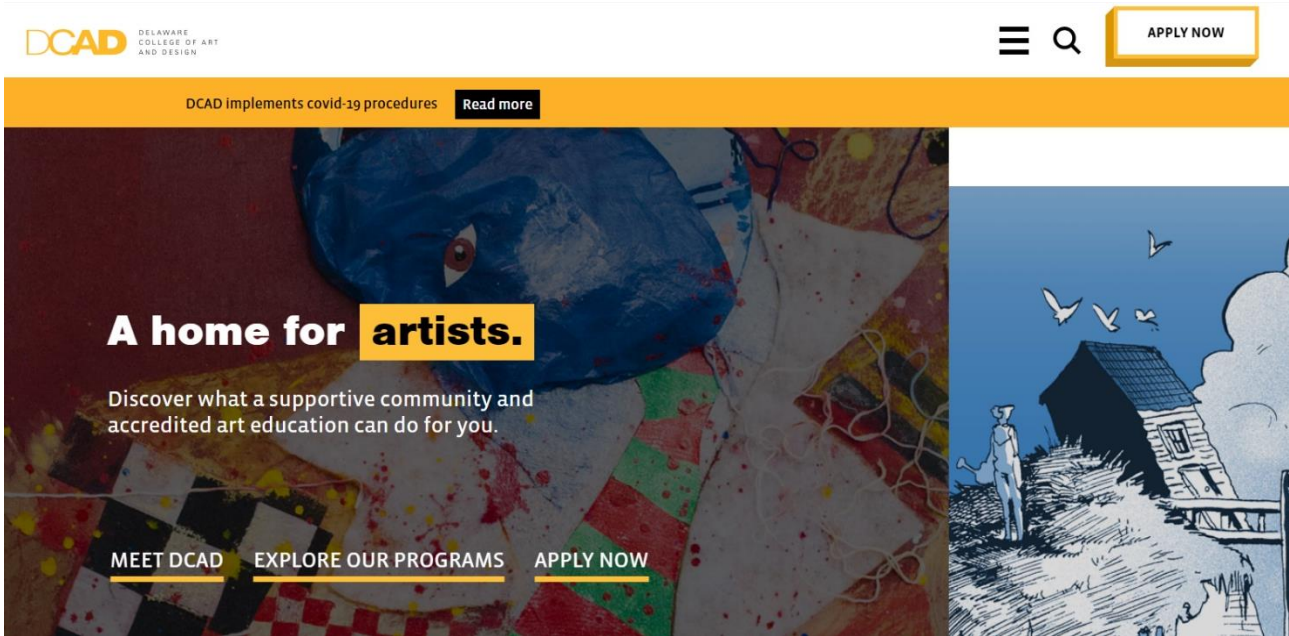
DCAD DELAWARE COLLEGE OF ART AND DESIGN

APPLY NOW

DCAD implements covid-19 procedures Read more

A home for artists.

Discover what a supportive community and accredited art education can do for you.

MEET DCAD EXPLORE OUR PROGRAMS APPLY NOW